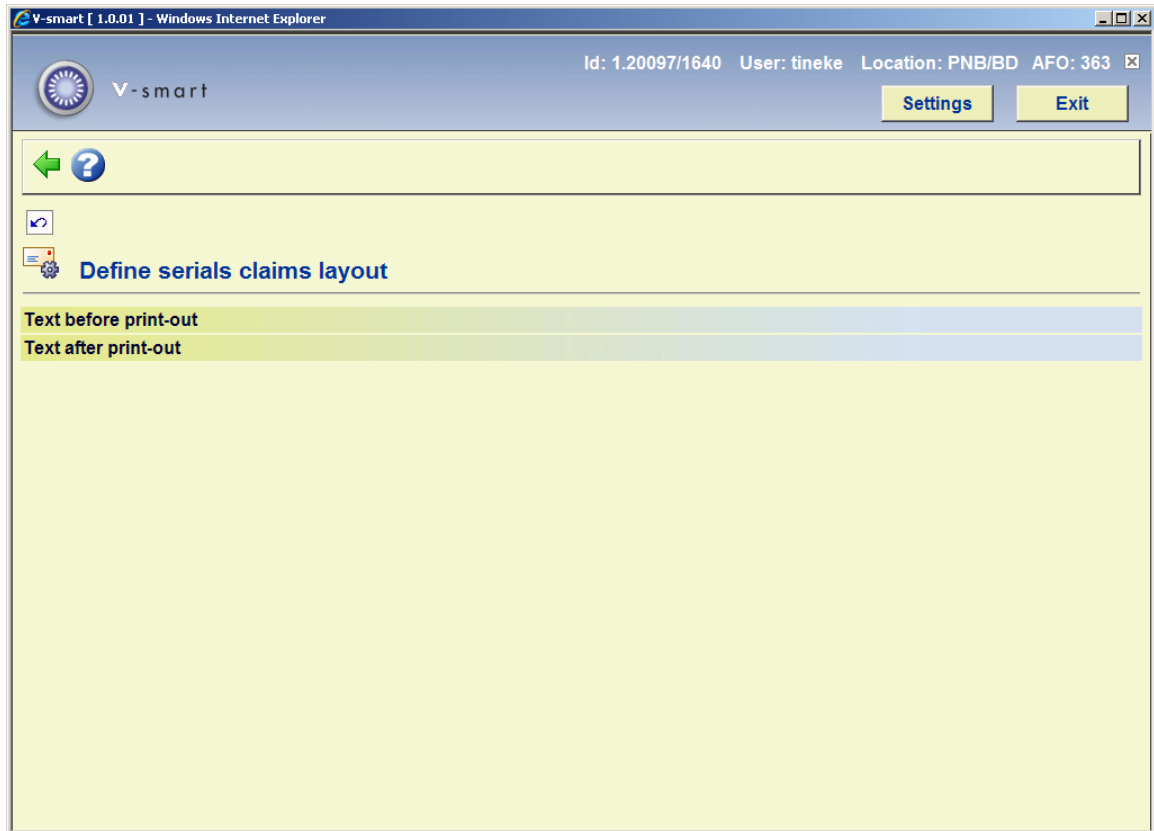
V-smart [ 1.0.01 ] - Windows Internet Explorer

V-smart

Id: 1.20097/1640 User: tineke Location: PNB/BD AFO: 363

Settings

Exit

Define serials claims layout

Text before print-out

Text after print-out